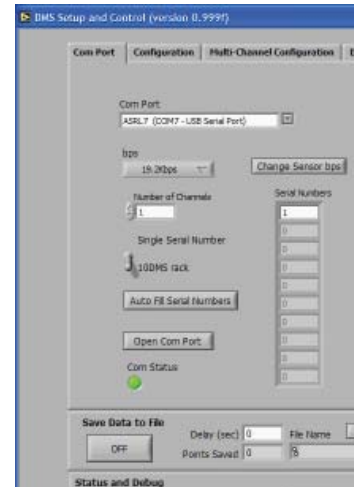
DMS Setup and Control (version 0.999f)

Com Port | Configuration | Multi-Channel Configuration

Com Port
ASRL7 (COM7 - USB Serial Port)

bps
19.2Kbps

Change Sensor bps

Number of Channels
1

Serial Numbers
1
0
0
0
0
0
0
0
0
0

Single Serial Number

10DMS rack

Auto Fill Serial Numbers

Open Com Port

Com Status

Save Data to File
OFF
Delay (sec) 0
Points Saved 0
File Name
B

Status and Debug